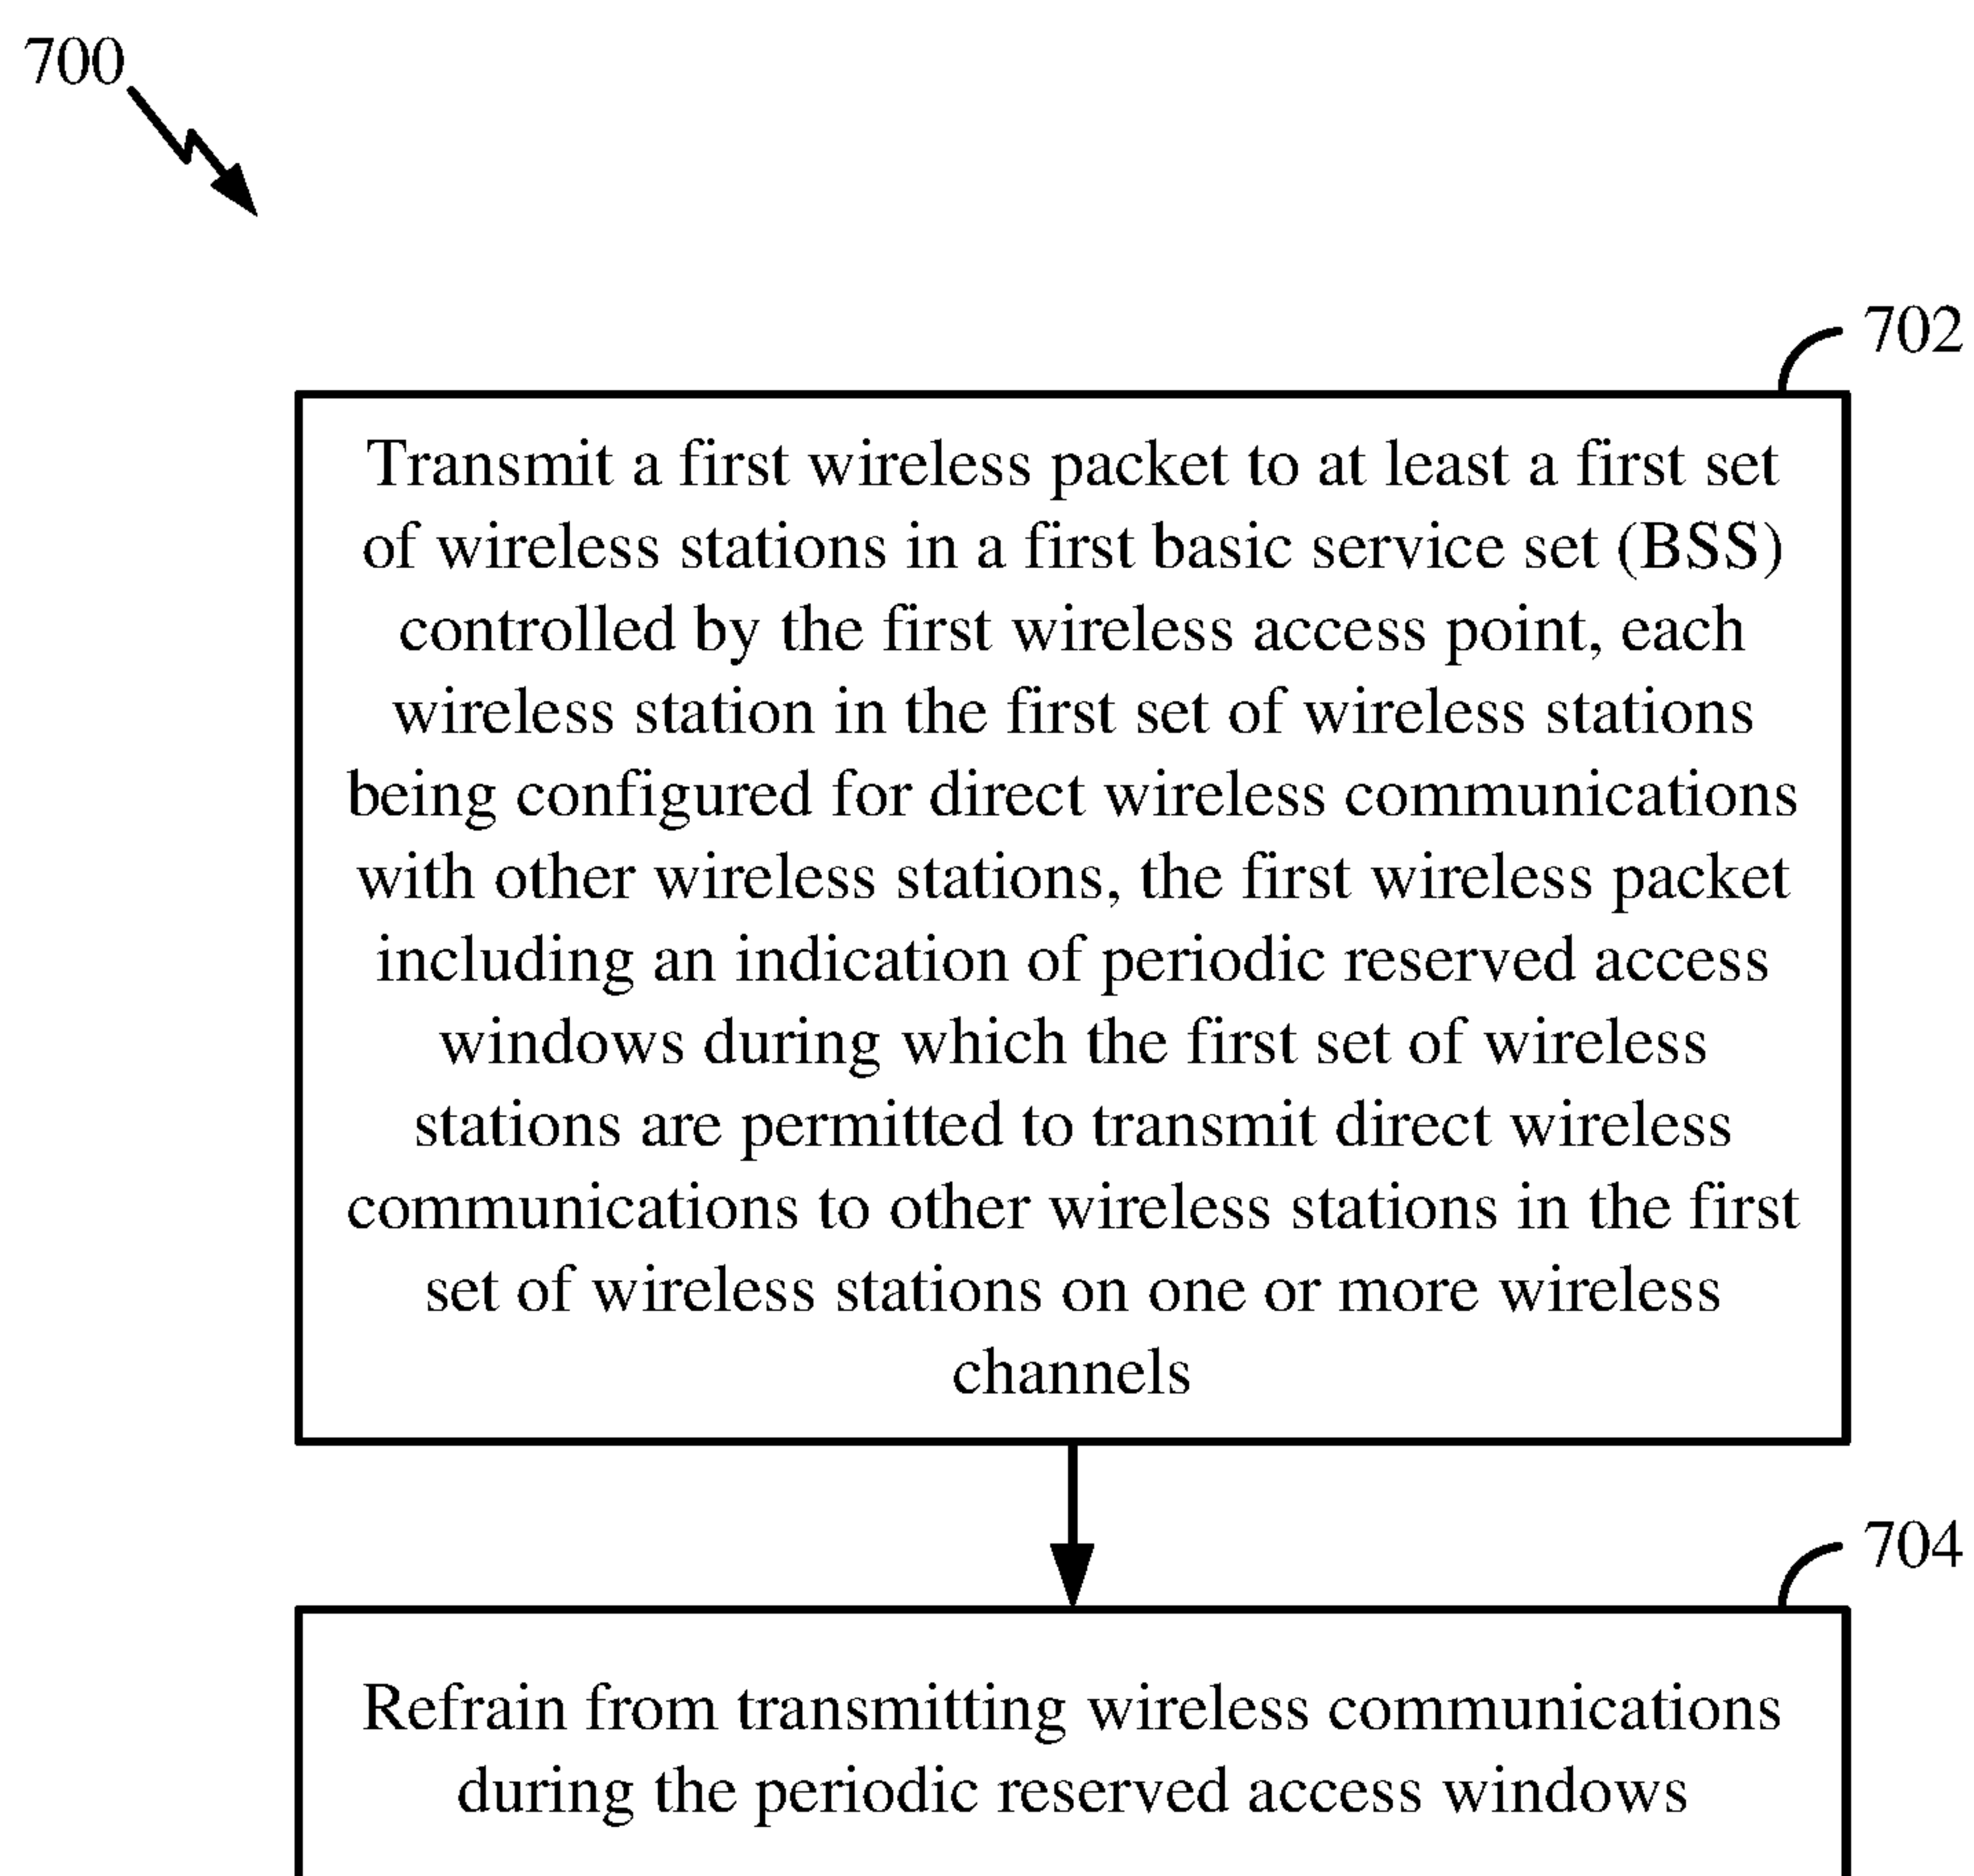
700

702

Transmit a first wireless packet to at least a first set of wireless stations in a first basic service set (BSS) controlled by the first wireless access point, each wireless station in the first set of wireless stations being configured for direct wireless communications with other wireless stations, the first wireless packet including an indication of periodic reserved access windows during which the first set of wireless stations are permitted to transmit direct wireless communications to other wireless stations in the first set of wireless stations on one or more wireless channels

704

Refrain from transmitting wireless communications during the periodic reserved access windows